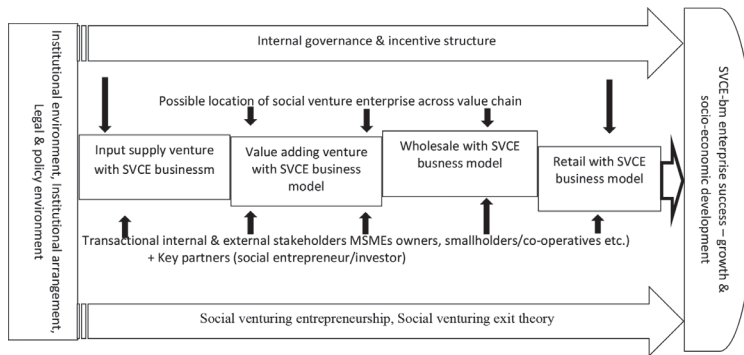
Institutional environment, Institutional arrangement, Legal & policy environment

Internal governance & incentive structure

Possible location of social venture enterprise across value chain

Input supply venture with SVCE businessm

Value adding venture with SVCE business model

Wholesale with SVCE busness model

Retail with SVCE business model

Transactional internal & external stakeholders MSMEs owners, smallholders/co-operatives etc.) + Key partners (social entrepreneur/investor)

Social venturing entrepreneurship, Social venturing exit theory

SVCE-bm enterprise success – growth & socio-economic development